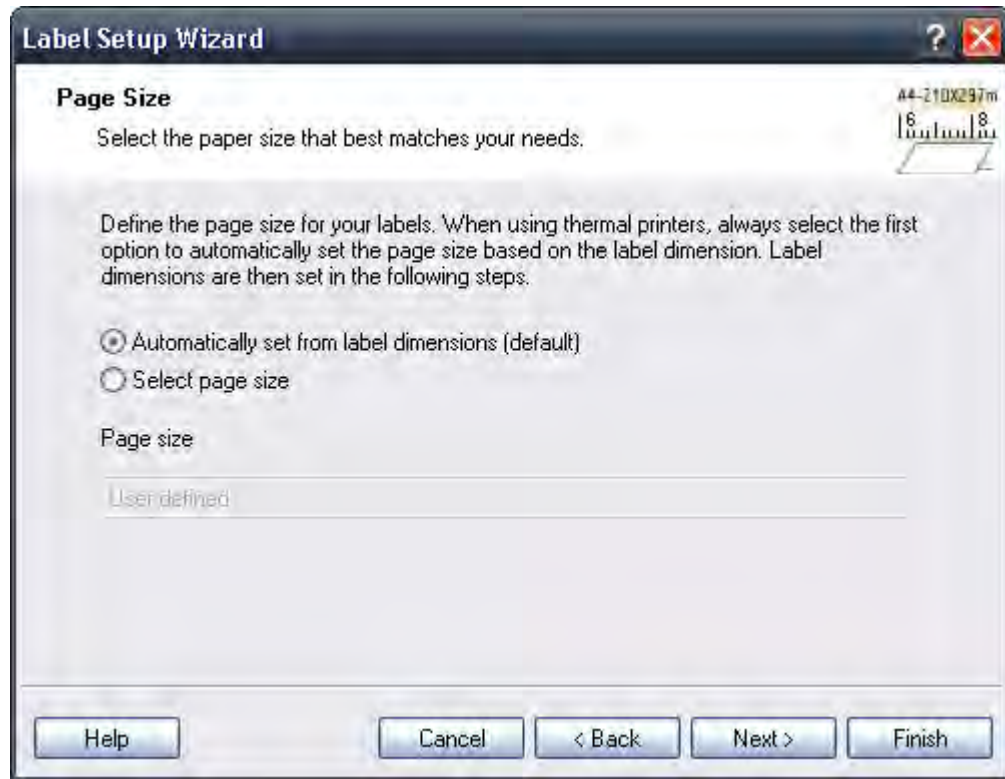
Label Setup Wizard

Page Size

Select the paper size that best matches your needs.

A4-210X297m
6 8

Define the page size for your labels. When using thermal printers, always select the first option to automatically set the page size based on the label dimension. Label dimensions are then set in the following steps.

Automatically set from label dimensions (default)
Select page size

Page size

User defined

Help
Cancel
< Back
Next >
Finish